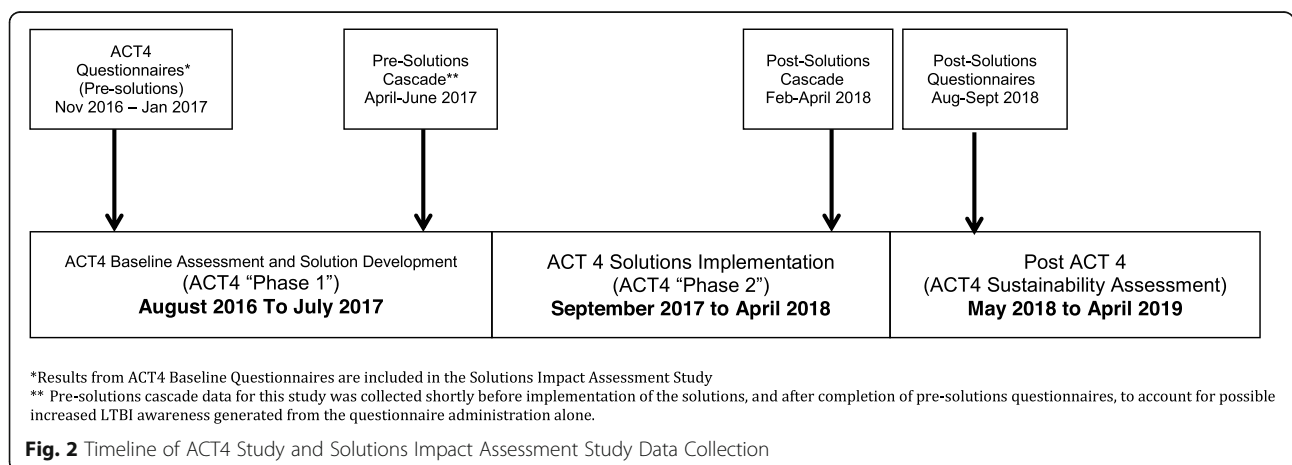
ACT4 Questionnaires* (Pre-solutions) Nov 2016 – Jan 2017

Pre-Solutions Cascade** April-June 2017

Post-Solutions Cascade Feb-April 2018

Post-Solutions Questionnaires Aug-Sept 2018

ACT4 Baseline Assessment and Solution Development (ACT4 “Phase 1”) **August 2016 To July 2017**

ACT 4 Solutions Implementation (ACT4 “Phase 2”) **September 2017 to April 2018**

Post ACT 4 (ACT4 Sustainability Assessment) **May 2018 to April 2019**

*Results from ACT4 Baseline Questionnaires are included in the Solutions Impact Assessment Study
** Pre-solutions cascade data for this study was collected shortly before implementation of the solutions, and after completion of pre-solutions questionnaires, to account for possible increased LTBI awareness generated from the questionnaire administration alone.

**Fig. 2** Timeline of ACT4 Study and Solutions Impact Assessment Study Data Collection